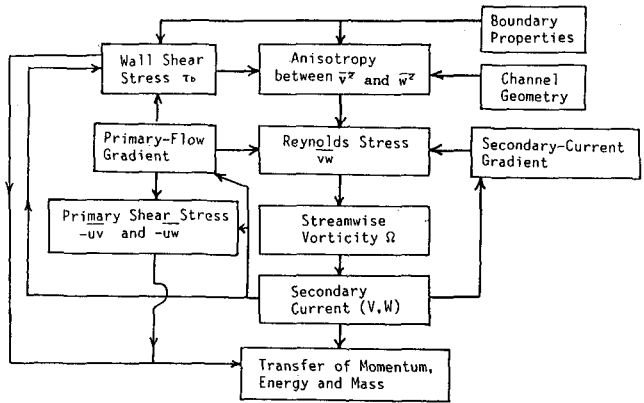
Boundary Properties

Wall Shear Stress $\tau_b$

Anisotropy between $\overline{v^2}$ and $\overline{w^2}$

Channel Geometry

Primary-Flow Gradient

Reynolds Stress $\overline{vw}$

Secondary-Current Gradient

Primary Shear Stress $-\overline{uv}$ and $-\overline{uw}$

Streamwise Vorticity $\Omega$

Secondary Current (V,W)

Transfer of Momentum, Energy and Mass